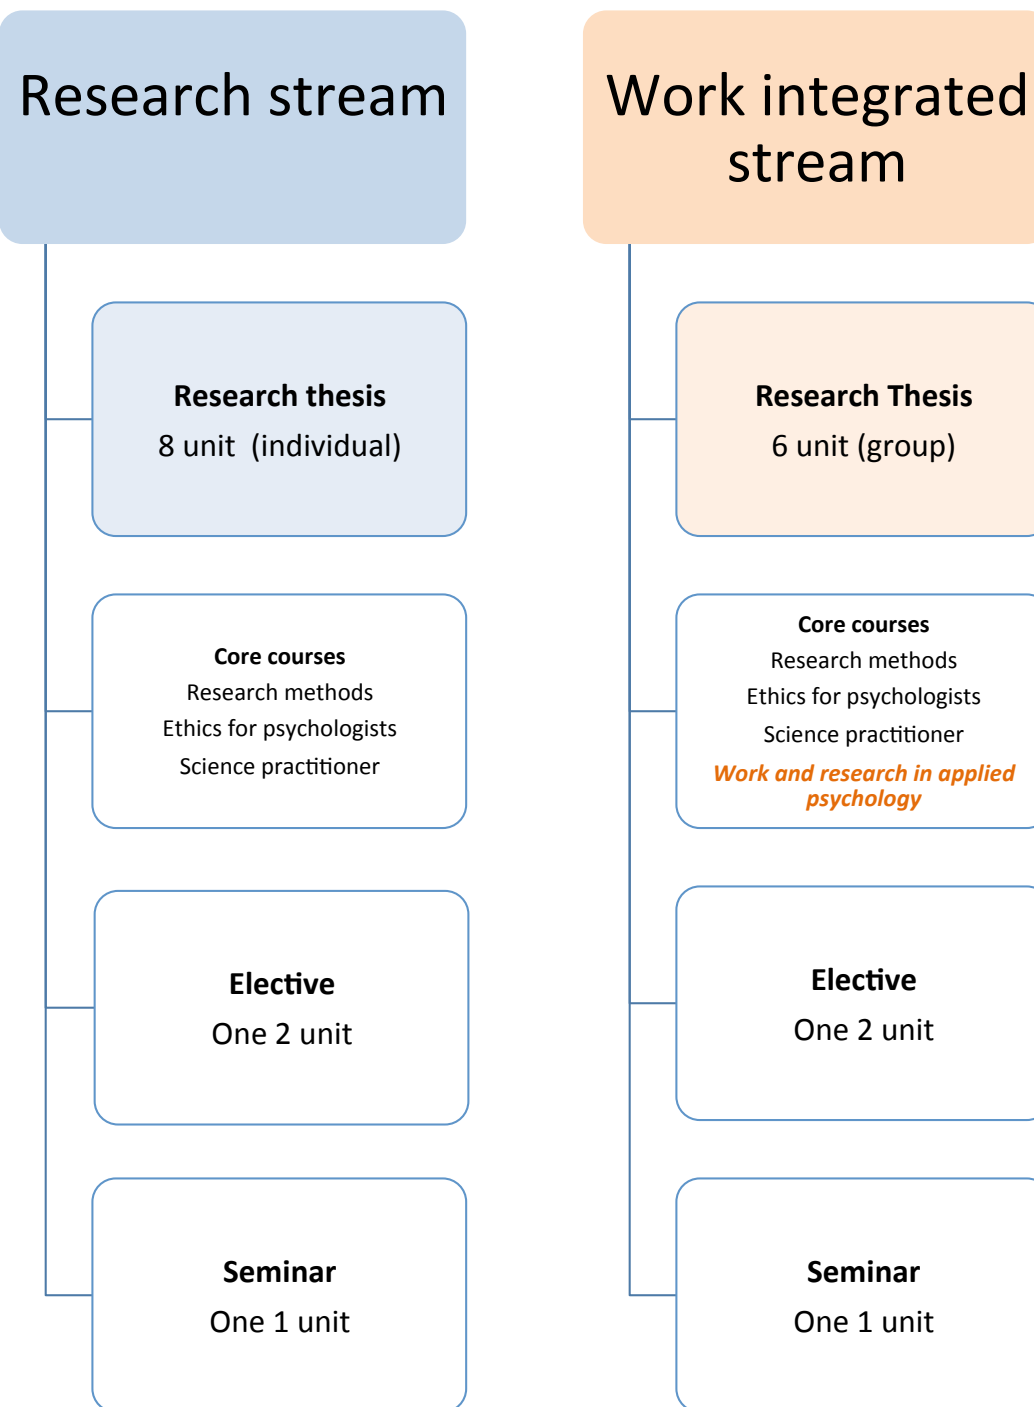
Research stream

Research thesis
8 unit (individual)

Core courses
Research methods
Ethics for psychologists
Science practitioner

Elective
One 2 unit

Seminar
One 1 unit

Work integrated stream

Research Thesis
6 unit (group)

Core courses
Research methods
Ethics for psychologists
Science practitioner
Work and research in applied psychology

Elective
One 2 unit

Seminar
One 1 unit